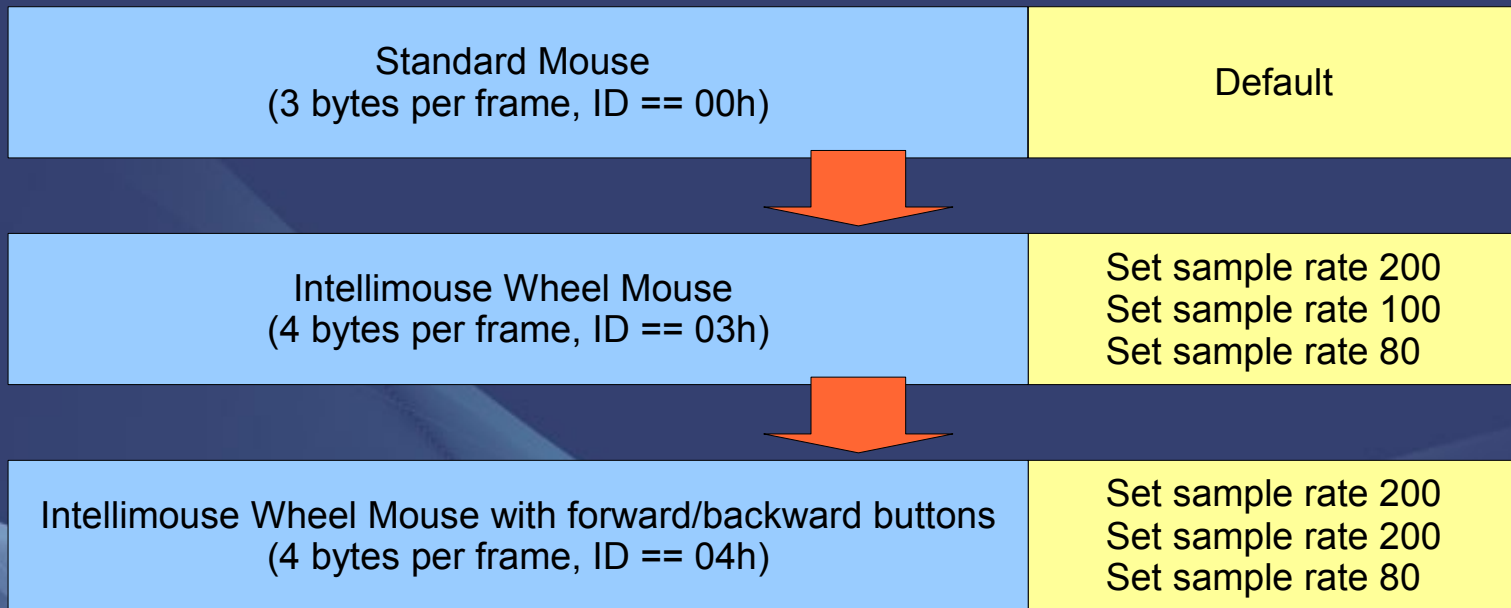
Standard Mouse
(3 bytes per frame, ID == 00h)

Default

Intellimouse Wheel Mouse
(4 bytes per frame, ID == 03h)

Set sample rate 200
Set sample rate 100
Set sample rate 80

Intellimouse Wheel Mouse with forward/backward buttons
(4 bytes per frame, ID == 04h)

Set sample rate 200
Set sample rate 200
Set sample rate 80